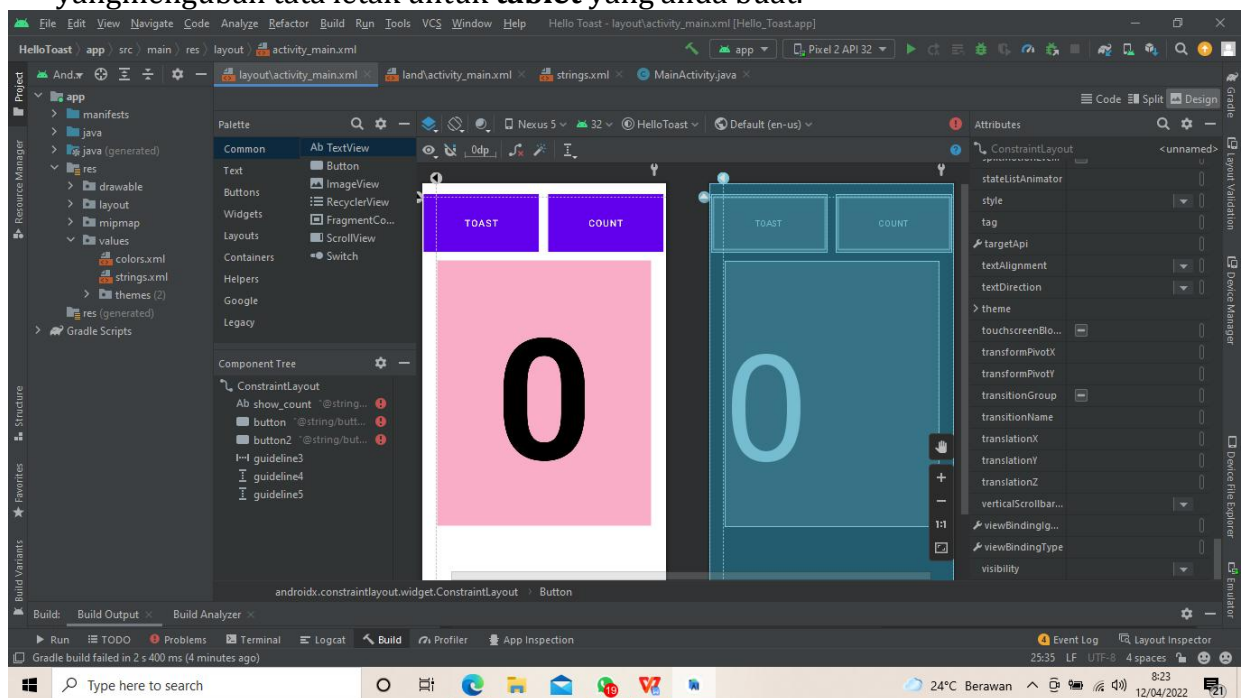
yangmengubah tata letak untuk tablet yang anda buat

File Edit View Navigate Code Analyze Refactor Build Run Tools VCS Window Help Hello Toast - layout\activity_main.xml [Hello_Toast.app]

HelloToast 〉 app 〉 src 〉 main 〉 res 〉 layout 〉 activity_main.xml

app ▾ Pixel 2 API 32 ▾

Project

Android ▾

layout\activity_main.xml × land\activity_main.xml × strings.xml × MainActivity.java ×

Code Split Design

app
manifests
java
java (generated)
res
drawable
layout
mipmap
values
colors.xml
strings.xml
themes (2)
res (generated)
Gradle Scripts

Palette

| Common | Ab TextView |
|---|---|
| Text | Button |
| Buttons | ImageView |
| Widgets | RecyclerView |
| Layouts | FragmentCo... |
| Containers | ScrollView |
| Helpers | Switch |
| Google | |
| Legacy | |

0dp Nexus 5 ▾ 32 ▾ HelloToast ▾ Default (en-us) ▾

TOAST COUNT

0

TOAST COUNT

0

Component Tree

ConstraintLayout
Ab show_count "@string...
button "@string/butt...
button2 "@string/but...
guideline3
guideline4
guideline5

Attributes

ConstraintLayout <unnamed>

stateListAnimator
style
tag
targetApi
textAlignment
textDirection
theme
touchscreenBlo...
transformPivotX
transformPivotY
transitionGroup
transitionName
translationX
translationY
translationZ
verticalScrollbar...
viewBindingIg...
viewBindingType
visibility

1:1

androidx.constraintlayout.widget.ConstraintLayout 〉 Button

Resource Manager Structure Favorites Build Variants Gradle Layout Validation Device Manager Device File Explorer Emulator

Build: Build Output × Build Analyzer ×

Run TODO Problems Terminal Logcat Build Profiler App Inspection Event Log Layout Inspector

Gradle build failed in 2 s 400 ms (4 minutes ago) 25:35 LF UTF-8 4 spaces

Type here to search

24°C Berawan 8:23 12/04/2022 21